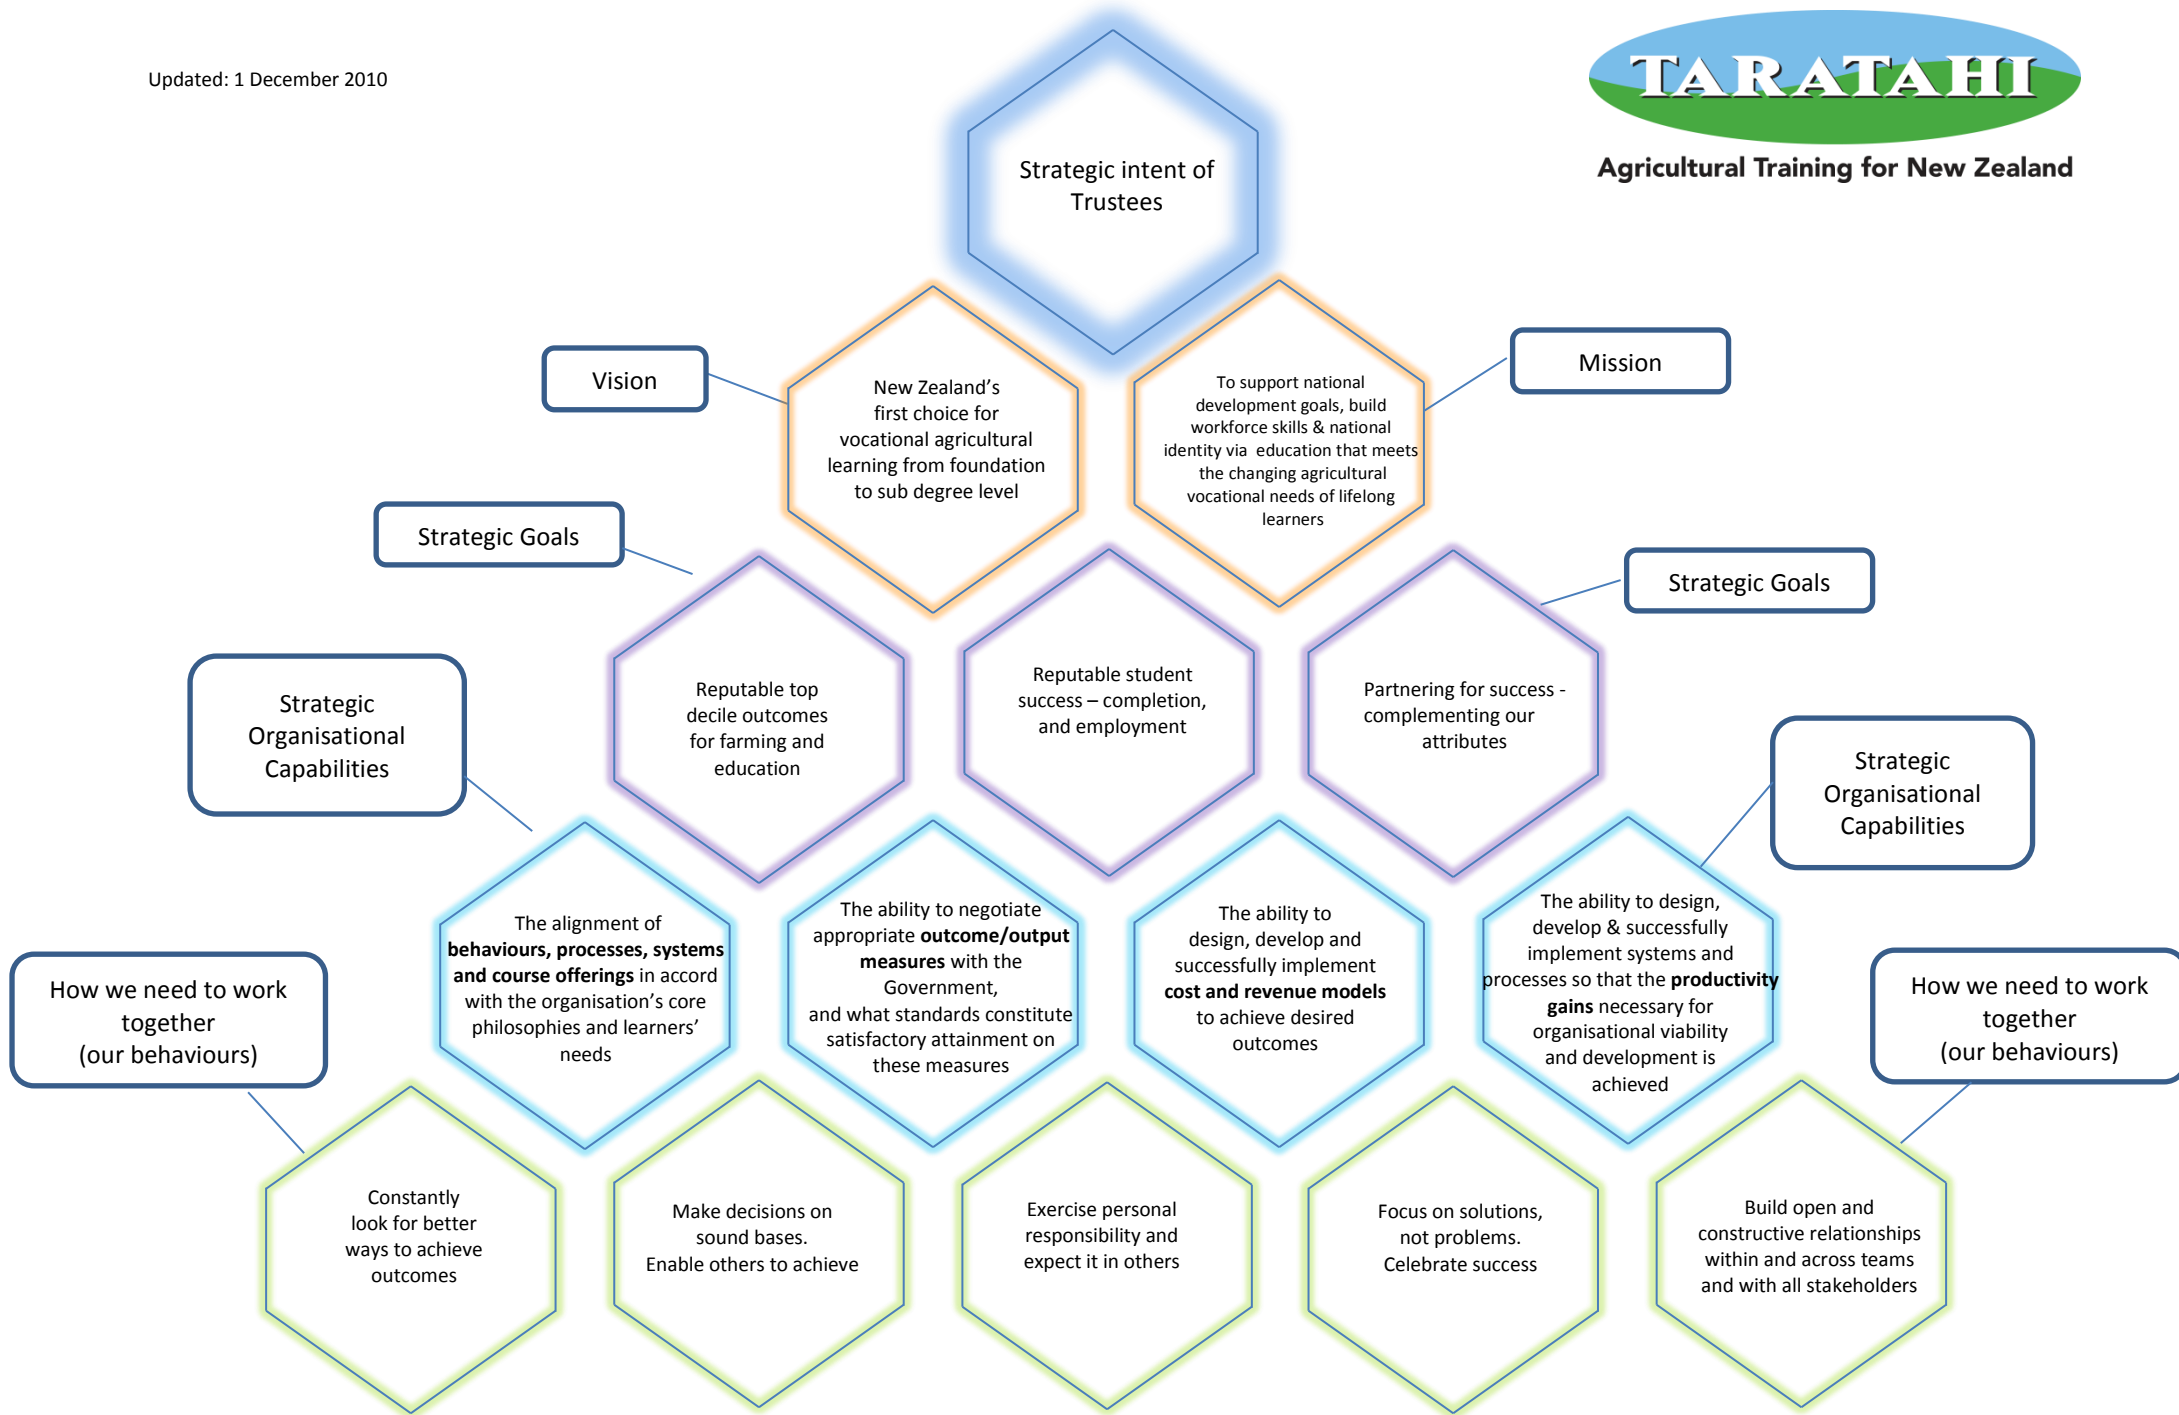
Updated: 1 December 2010

TARATAHI
Agricultural Training for New Zealand

Strategic intent of Trustees

Vision

New Zealand's first choice for vocational agricultural learning from foundation to sub degree level

To support national development goals, build workforce skills & national identity via education that meets the changing agricultural vocational needs of lifelong learners

Mission

Strategic Goals

Reputable top decile outcomes for farming and education

Reputable student success – completion, and employment

Partnering for success - complementing our attributes

Strategic Goals

Strategic Organisational Capabilities

The alignment of **behaviours, processes, systems and course offerings** in accord with the organisation's core philosophies and learners' needs

The ability to negotiate appropriate **outcome/output measures** with the Government, and what standards constitute satisfactory attainment on these measures

The ability to design, develop and successfully implement **cost and revenue models** to achieve desired outcomes

The ability to design, develop & successfully implement systems and processes so that the **productivity gains** necessary for organisational viability and development is achieved

Strategic Organisational Capabilities

How we need to work together (our behaviours)

Constantly look for better ways to achieve outcomes

Make decisions on sound bases. Enable others to achieve

Exercise personal responsibility and expect it in others

Focus on solutions, not problems. Celebrate success

Build open and constructive relationships within and across teams and with all stakeholders

How we need to work together (our behaviours)